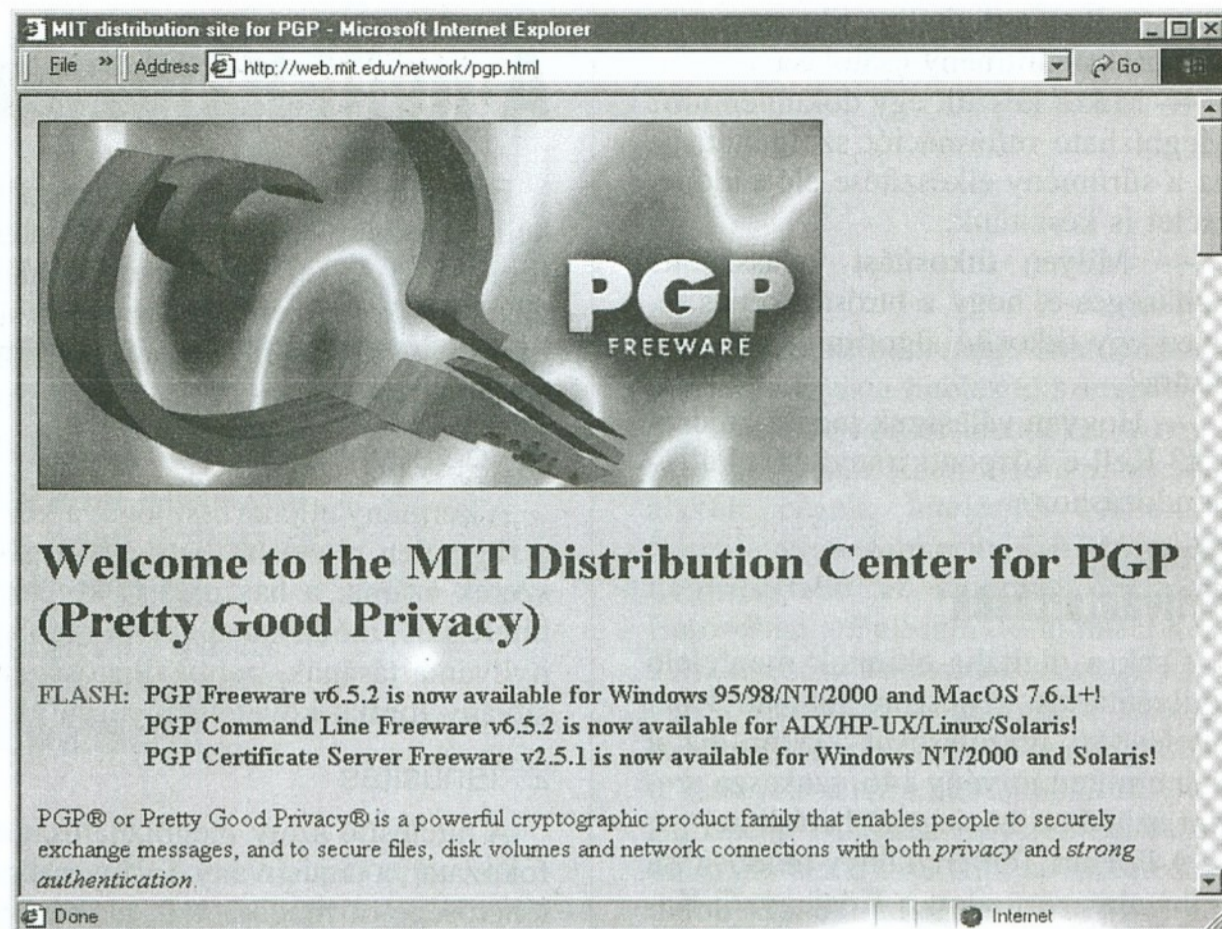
MIT distribution site for PGP - Microsoft Internet Explorer

File » Address http://web.mit.edu/network/pgp.html Go

PGP FREEWARE

Welcome to the MIT Distribution Center for PGP (Pretty Good Privacy)

FLASH: PGP Freeware v6.5.2 is now available for Windows 95/98/NT/2000 and MacOS 7.6.1+!
PGP Command Line Freeware v6.5.2 is now available for AIX/HP-UX/Linux/Solaris!
PGP Certificate Server Freeware v2.5.1 is now available for Windows NT/2000 and Solaris!

PGP® or Pretty Good Privacy® is a powerful cryptographic product family that enables people to securely exchange messages, and to secure files, disk volumes and network connections with both *privacy* and *strong authentication*.

Done Internet